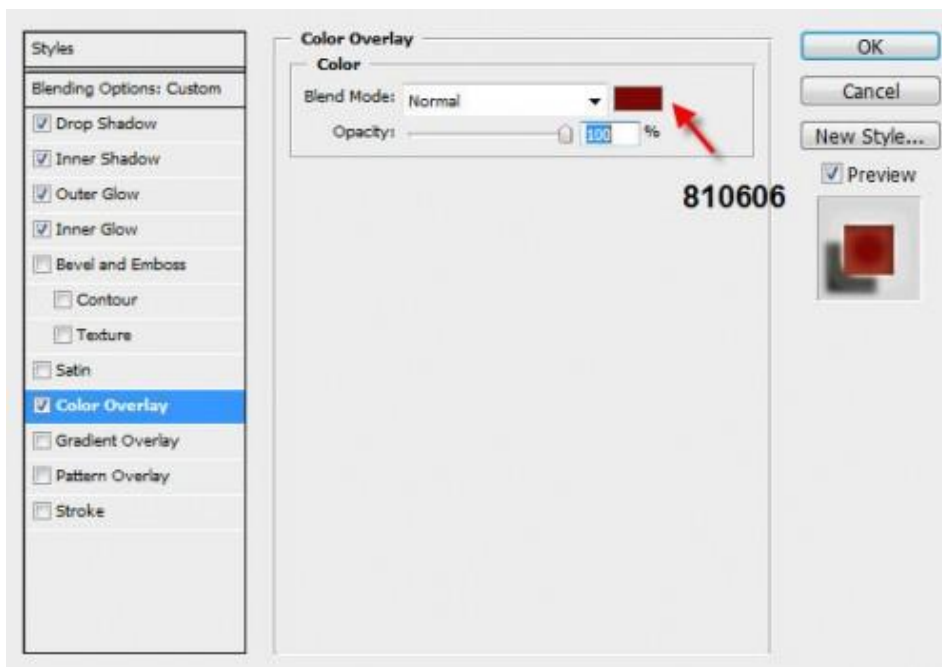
Styles

Blending Options: Custom

Drop Shadow

Inner Shadow

Outer Glow

Inner Glow

Bevel and Emboss

Contour

Texture

Satin

Color Overlay

Gradient Overlay

Pattern Overlay

Stroke

Color Overlay

Color

Blend Mode: Normal

Opacity: 100 %

810606

OK

Cancel

New Style...

Preview